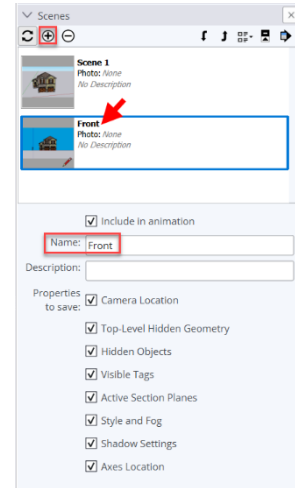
Scenes

Scene 1
Photo: None
No Description

Front
Photo: None
No Description

Include in animation

Name: Front

Description:

Properties to save:
Camera Location
Top-Level Hidden Geometry
Hidden Objects
Visible Tags
Active Section Planes
Style and Fog
Shadow Settings
Axes Location